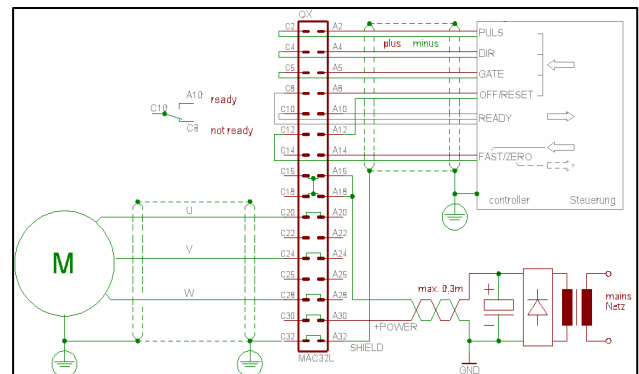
OX
C2 A2
C4 A4
C6 A6
C8 A8
C10 A10
C12 A12
C14 A14
C16 A16
C18 A18
C20 A20
C22 A22
C24 A24
C26 A26
C28 A28
C30 A30
C32 A32
IMAC32L

plus minus
PULS
DIR
GATE
OFF/RESET
READY
FAST/ZERO
controller Steuerung

A10 ready
C10
C8 not ready

M
U
V
W

max. 0,3m
+POWER
SHIELD
GND
mains
Netz